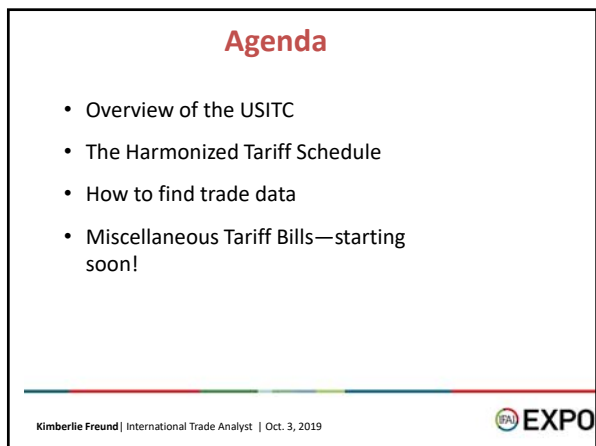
Agenda

- Overview of the USITC
- The Harmonized Tariff Schedule
- How to find trade data
- Miscellaneous Tariff Bills—starting soon!

Kimberlie Freund| International Trade Analyst | Oct. 3, 2019

IFAI EXPO